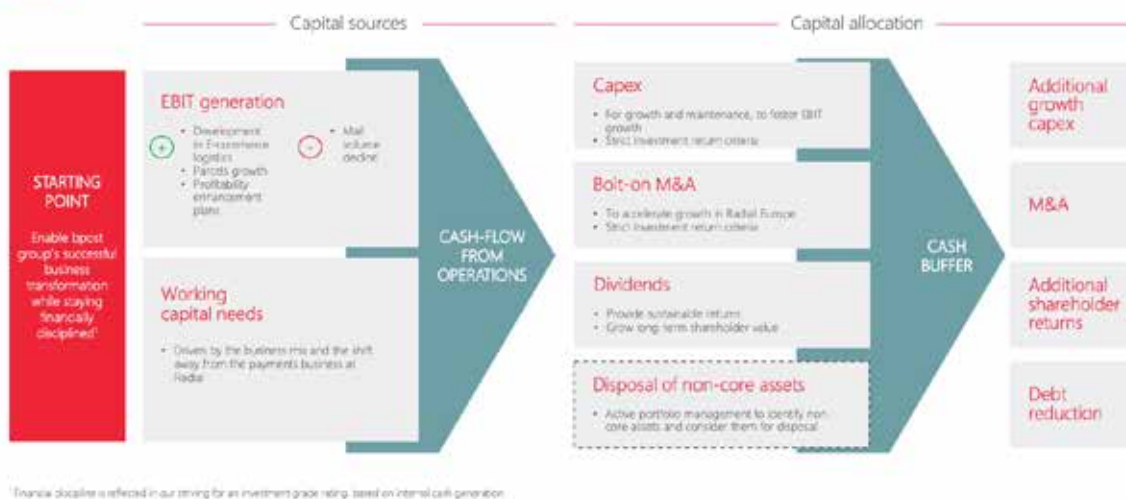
Capital sources

Capital allocation

STARTING POINT

Enable bpost group's successful business transformation while staying financially disciplined¹

EBIT generation

+

- Development in E-commerce logistics
- Parcels growth
- Profitability enhancement plans

-

- Mail volume decline

Working capital needs

- Driven by the business mix and the shift away from the payments business at Radial

CASH-FLOW FROM OPERATIONS

Capex

- For growth and maintenance, to foster EBIT growth
- Strict investment return criteria

Bolt-on M&A

- To accelerate growth in Radial Europe
- Strict investment return criteria

Dividends

- Provide sustainable returns
- Grow long term shareholder value

Disposal of non-core assets

- Active portfolio management to identify non core assets and consider them for disposal

CASH BUFFER

Additional growth capex

M&A

Additional shareholder returns

Debt reduction

¹Financial discipline is reflected in our striving for an investment grade rating, based on internal cash generation